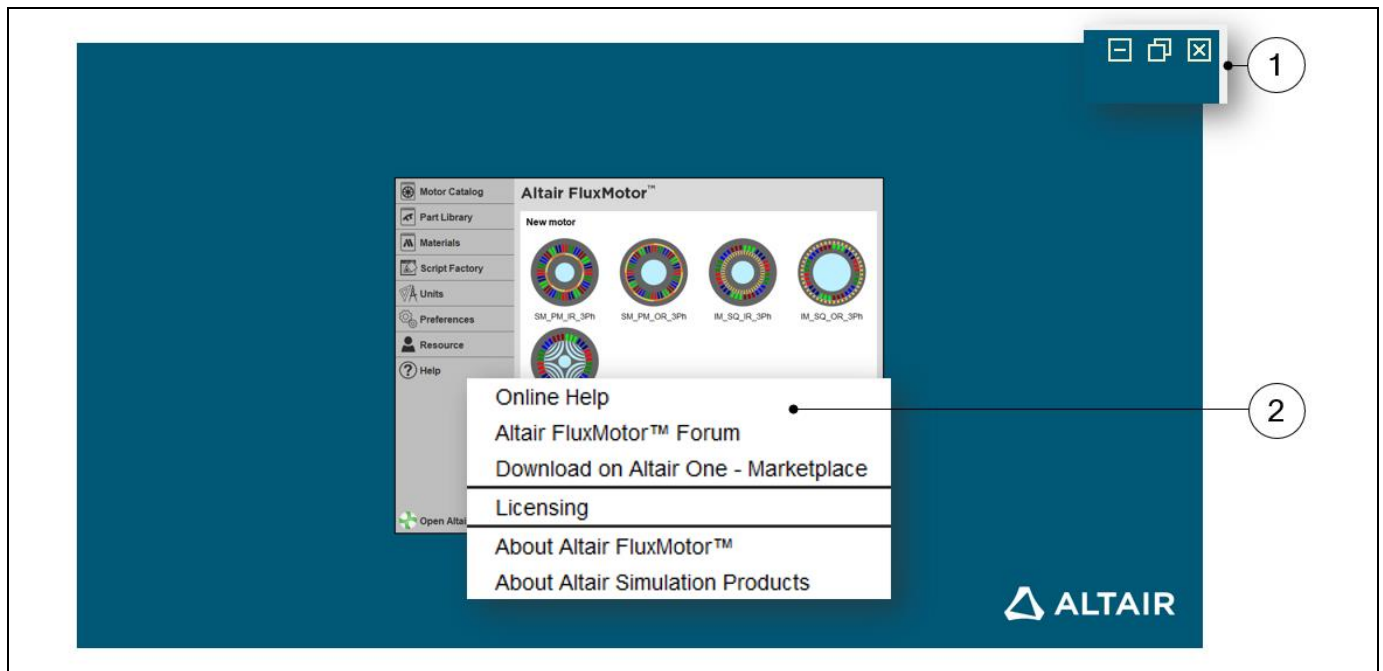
1

Motor Catalog
Part Library
Materials
Script Factory
Units
Preferences
Resource
Help

Altair FluxMotor™

New motor

SM_PM_IR_3Ph
SM_PM_OR_3Ph
IM_SQ_IR_3Ph
IM_SQ_OR_3Ph

Online Help
Altair FluxMotor™ Forum
Download on Altair One - Marketplace
Licensing
About Altair FluxMotor™
About Altair Simulation Products

2

Open Altai

ALTAIR